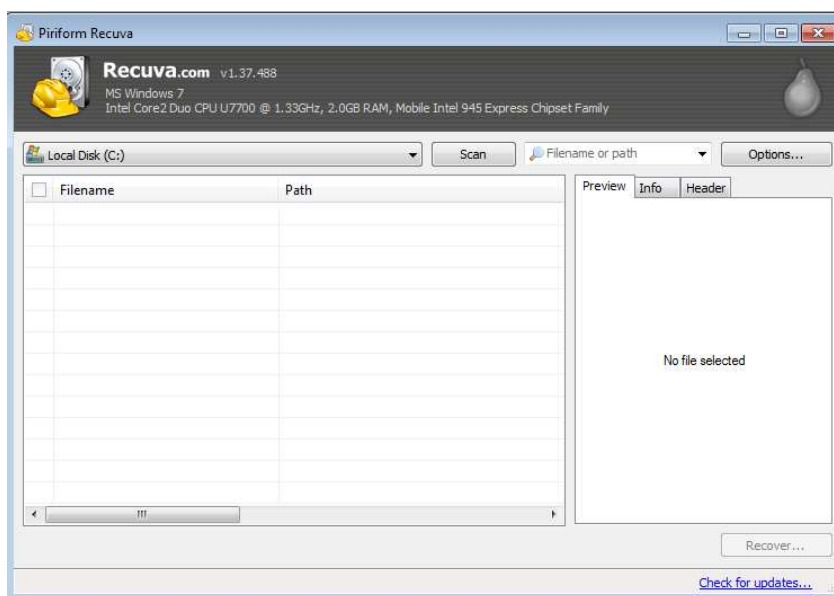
Piriform Recuva

Recuva.com v1.37.488
MS Windows 7
Intel Core2 Duo CPU U7700 @ 1.33GHz, 2.0GB RAM, Mobile Intel 945 Express Chipset Family

Local Disk (C:)
Scan
Filename or path
Options...

| Filename | Path |
|---|---|

Preview Info Header

No file selected

Recover...

Check for updates...